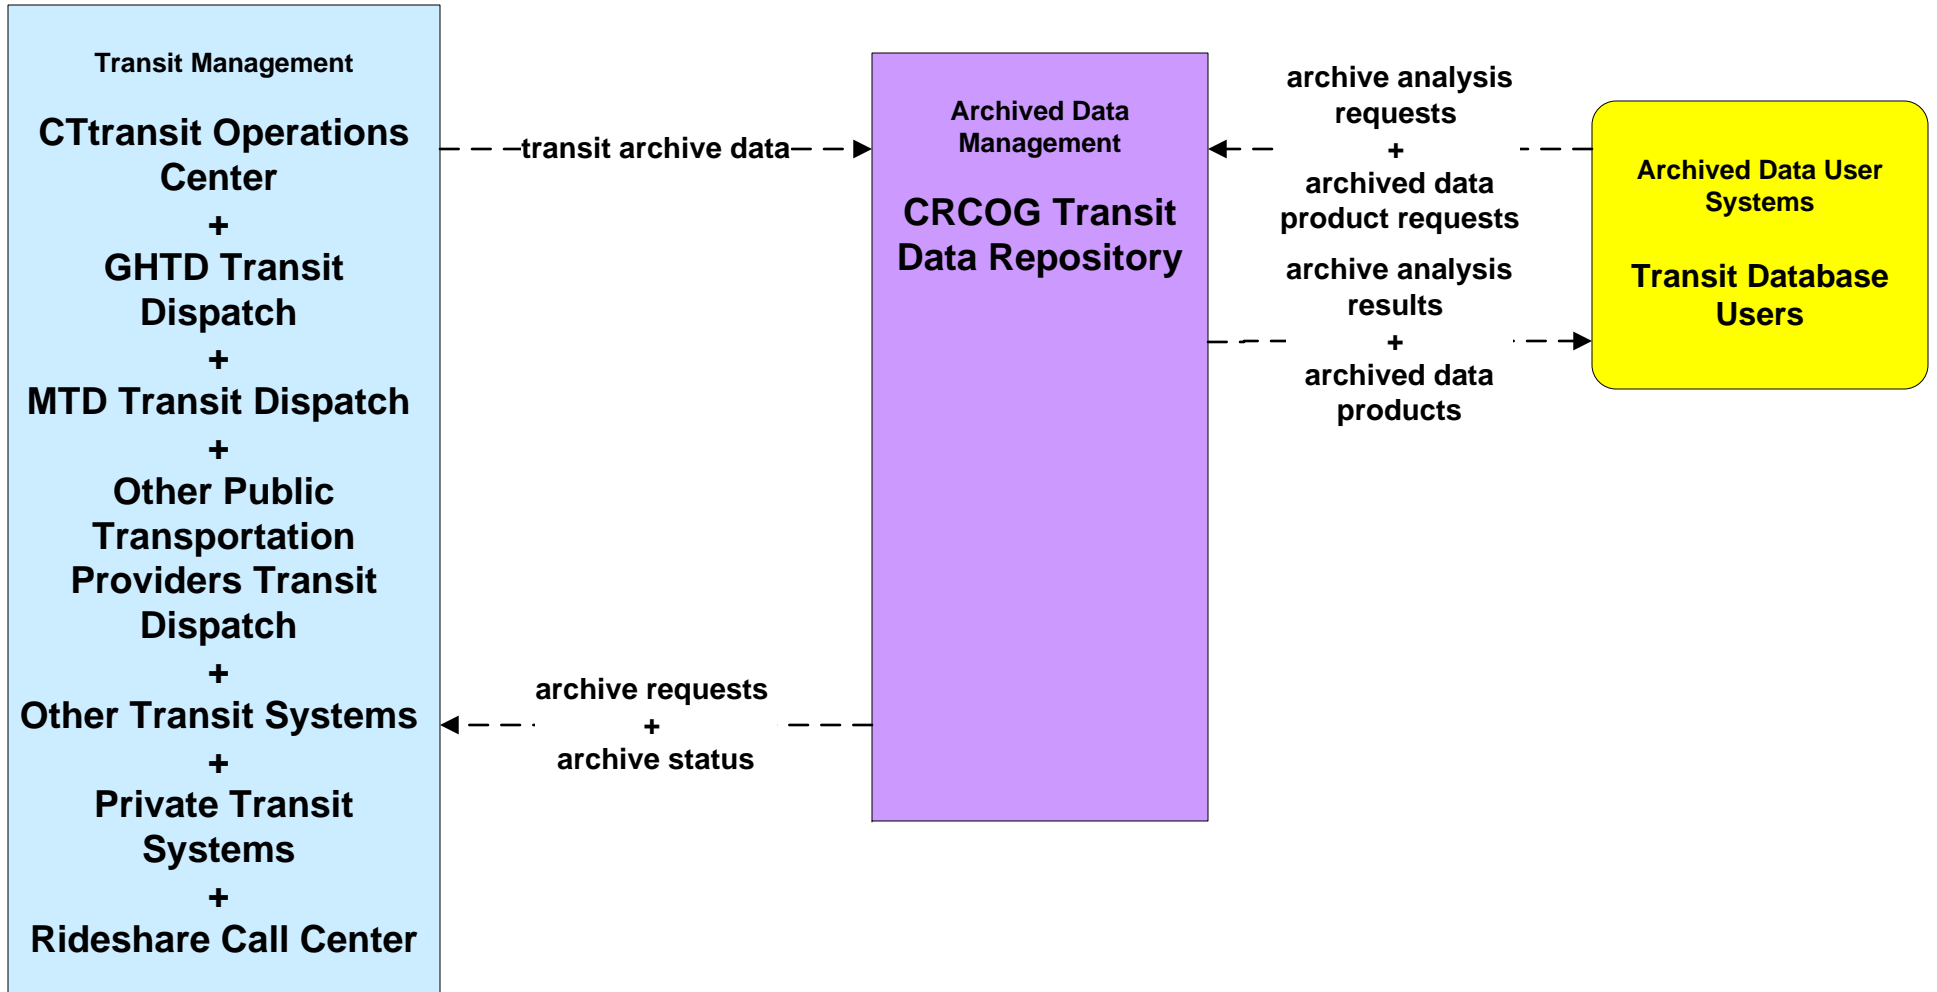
Transit Management

CTtransit Operations Center
+
GHTD Transit Dispatch
+
MTD Transit Dispatch
+
Other Public Transportation Providers Transit Dispatch
+
Other Transit Systems
+
Private Transit Systems
+
Rideshare Call Center

transit archive data

archive requests
+
archive status

Archived Data Management

CRCOG Transit Data Repository

archive analysis requests
+
archived data product requests

archive analysis results
+
archived data products

Archived Data User Systems

Transit Database Users